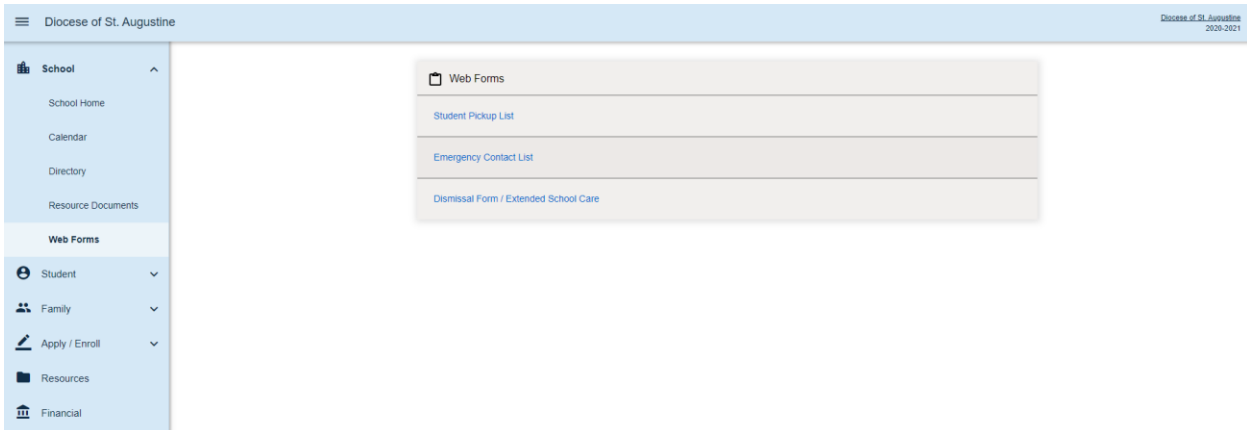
Diocese of St. Augustine

Diocese of St. Augustine
2020-2021

School

School Home

Calendar

Directory

Resource Documents

Web Forms

Student

Family

Apply / Enroll

Resources

Financial

Web Forms

Student Pickup List

Emergency Contact List

Dismissal Form / Extended School Care